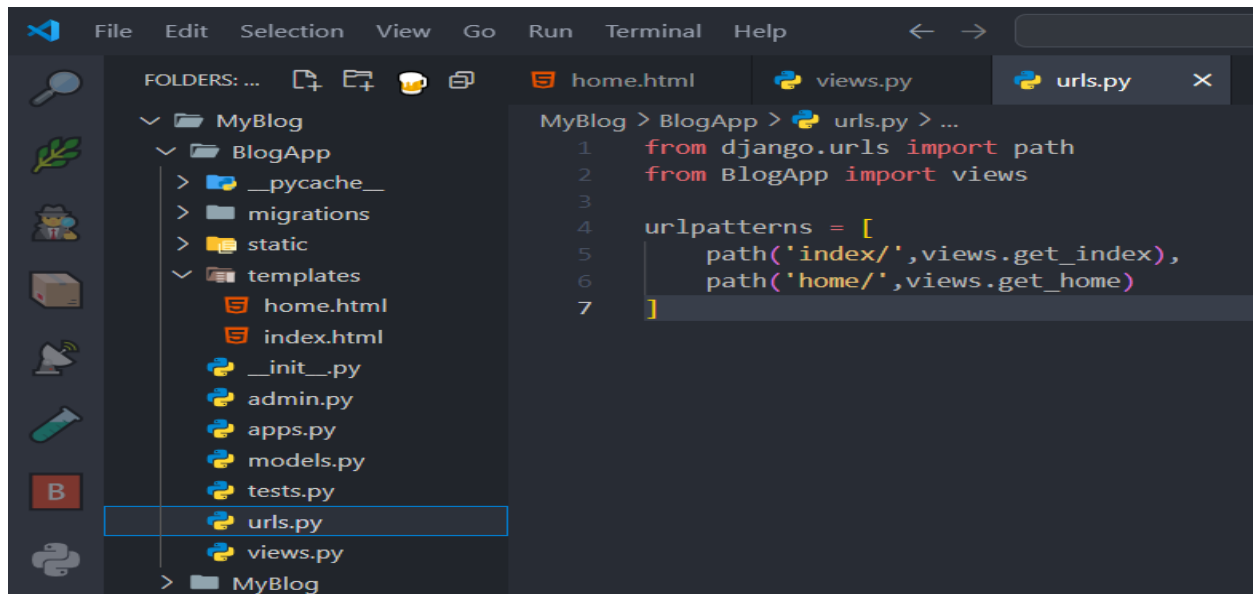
File Edit Selection View Go Run Terminal Help

FOLDERS: ...

B

MyBlog
BlogApp
__pycache__
migrations
static
templates
home.html
index.html
__init__.py
admin.py
apps.py
models.py
tests.py
urls.py
views.py
MyBlog

home.html views.py urls.py ×

MyBlog > BlogApp > urls.py > ...

1 from django.urls import path
2 from BlogApp import views
3
4 urlpatterns = [
5 path('index/',views.get_index),
6 path('home/',views.get_home)
7 ]